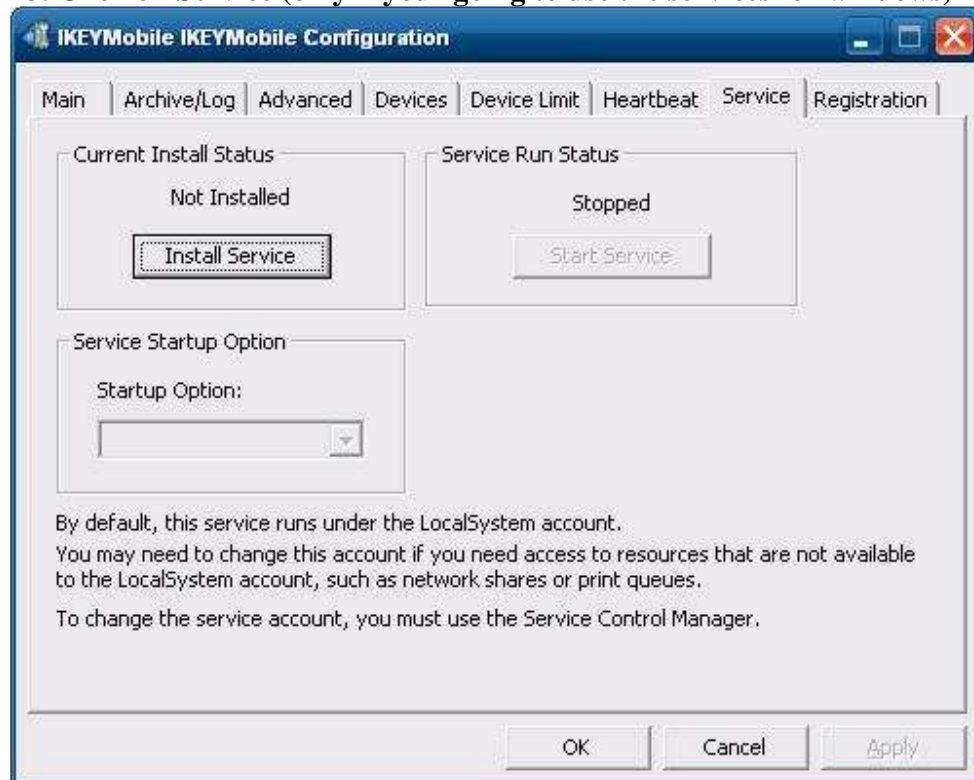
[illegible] Service (only if you are going to use the service for windows)

IKEYMobile IKEYMobile Configuration

Main | Archive/Log | Advanced | Devices | Device Limit | Heartbeat | Service | Registration

Current Install Status

Not Installed

Install Service

Service Run Status

Stopped

Start Service

Service Startup Option

Startup Option:

By default, this service runs under the LocalSystem account.

You may need to change this account if you need access to resources that are not available to the LocalSystem account, such as network shares or print queues.

To change the service account, you must use the Service Control Manager.

OK

Cancel

Apply